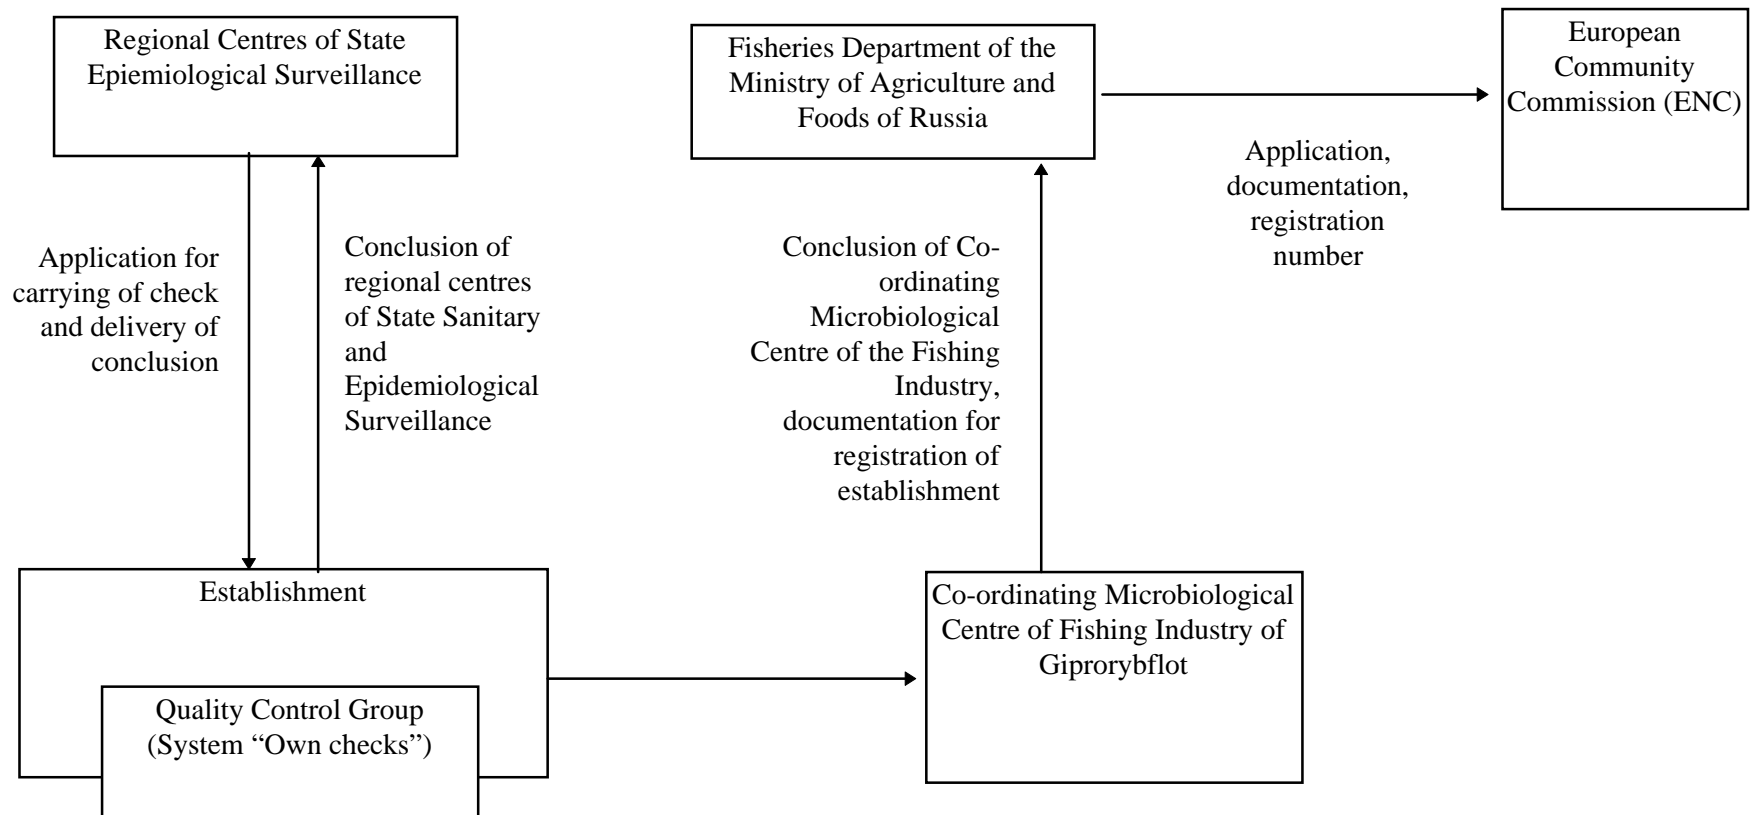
Regional Centres of State Epiemiological Surveillance

Fisheries Department of the Ministry of Agriculture and Foods of Russia

European Community Commission (ENC)

Application, documentation, registration number

Application for carrying of check and delivery of conclusion

Conclusion of regional centres of State Sanitary and Epidemiological Surveillance

Conclusion of Co-ordinating Microbiological Centre of the Fishing Industry, documentation for registration of establishment

Establishment

Quality Control Group (System “Own checks”)

Co-ordinating Microbiological Centre of Fishing Industry of Giprorybflot